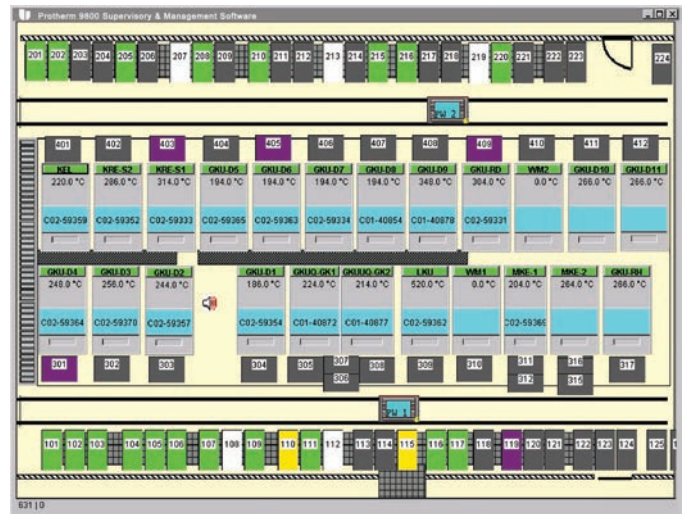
Protherm 9800 Supervisory & Management Software

201 202 203 204 205 206 207 208 209 210 211 212 213 214 215 216 217 218 219 220 221 222 223 224

PW 2

401 402 403 404 405 406 407 408 409 410 411 412

| KEL | KRE-S2 | KRE-S1 | GKU-D5 | GKU-D6 | GKU-D7 | GKU-D8 | GKU-D9 | GKU-RD | WM2 | GKU-D10 | GKU-D11 |
|---|---|---|---|---|---|---|---|---|---|---|---|
| 220.0 °C | 286.0 °C | 314.0 °C | 194.0 °C | 194.0 °C | 194.0 °C | 194.0 °C | 348.0 °C | 304.0 °C | 0.0 °C | 266.0 °C | 266.0 °C |
| C02-59359 | C02-59352 | C02-59333 | C02-59365 | C02-59363 | C02-59334 | C01-40854 | C01-40878 | C02-59331 | | | |

| GKU-D4 | GKU-D3 | GKU-D2 | GKU-D1 | GKUG-GK1 | GKUUG-GK2 | LKU | WM1 | MKE-1 | MKE-2 | GKU-RH |
|---|---|---|---|---|---|---|---|---|---|---|
| 248.0 °C | 256.0 °C | 244.0 °C | 186.0 °C | 224.0 °C | 214.0 °C | 520.0 °C | 0.0 °C | 204.0 °C | 264.0 °C | 266.0 °C |
| C02-59364 | C02-59370 | C02-59357 | C02-59354 | C01-40872 | C01-40877 | C02-59362 | | C02-59369 | | |

301 302 303 304 305 307 306 308 309 310 311 312 316 315 317

PW 1

101 102 103 104 105 106 107 108 109 110 111 112 113 114 115 116 117 118 119 120 121 122 123 124 125

631 | 0